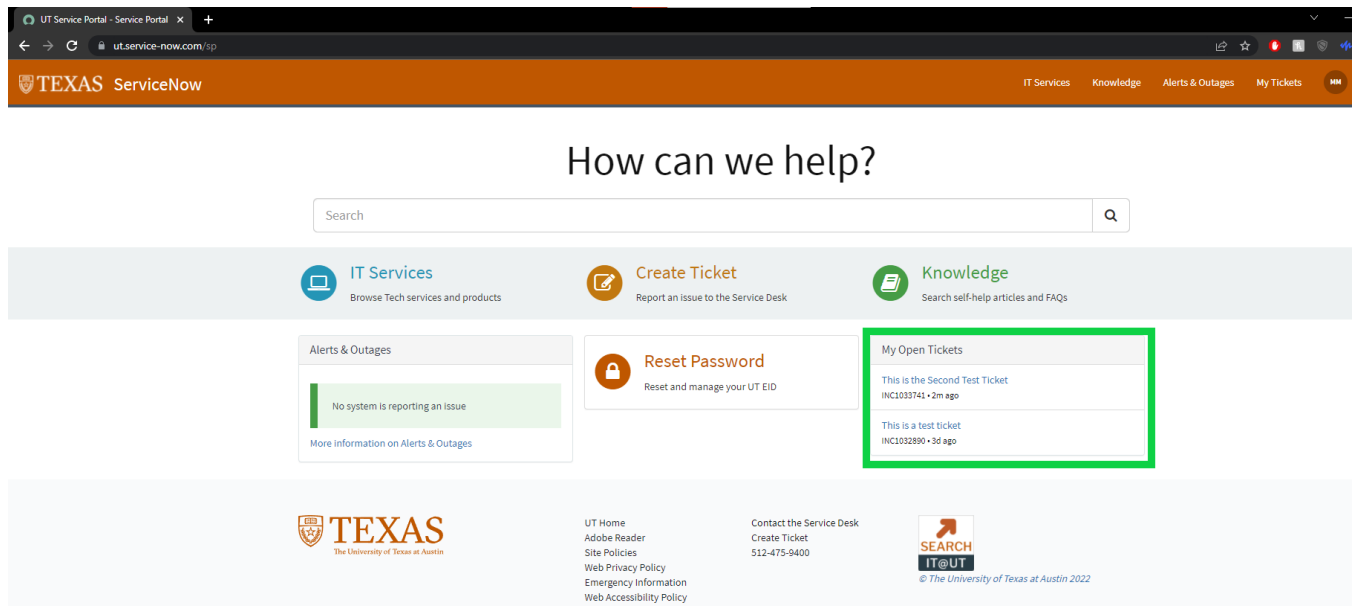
UT Service Portal - Service Portal ×
ut.service-now.com/sp

TEXAS ServiceNow
IT Services Knowledge Alerts & Outages My Tickets MM

How can we help?

Search

IT Services
Browse Tech services and products

Create Ticket
Report an issue to the Service Desk

Knowledge
Search self-help articles and FAQs

Alerts & Outages
No system is reporting an issue
More information on Alerts & Outages

Reset Password
Reset and manage your UT EID

My Open Tickets
This is the Second Test Ticket
INC1033741 • 2m ago
This is a test ticket
INC1032890 • 3d ago

TEXAS
The University of Texas at Austin

UT Home
Adobe Reader
Site Policies
Web Privacy Policy
Emergency Information
Web Accessibility Policy

Contact the Service Desk
Create Ticket
512-475-9400

SEARCH
IT@UT
© The University of Texas at Austin 2022